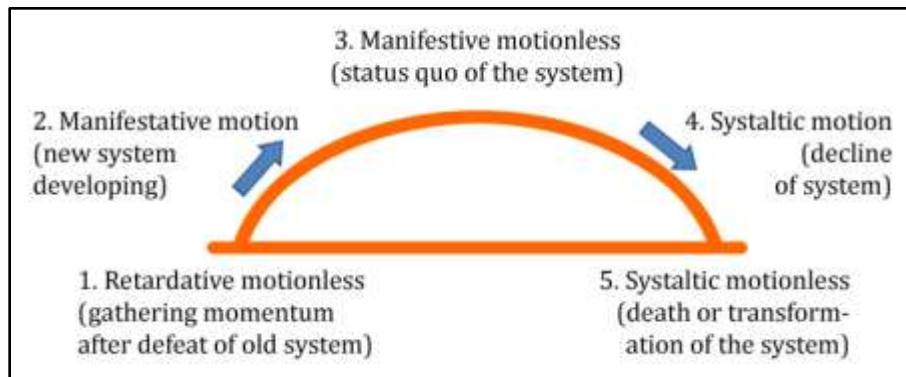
3. Manifestive motionless
(status quo of the system)

2. Manifestative motion
(new system
developing)

4. Systaltic motion
(decline
of system)

1. Retardative motionless
(gathering momentum
after defeat of old system)

5. Systaltic motionless
(death or transformation of the system)